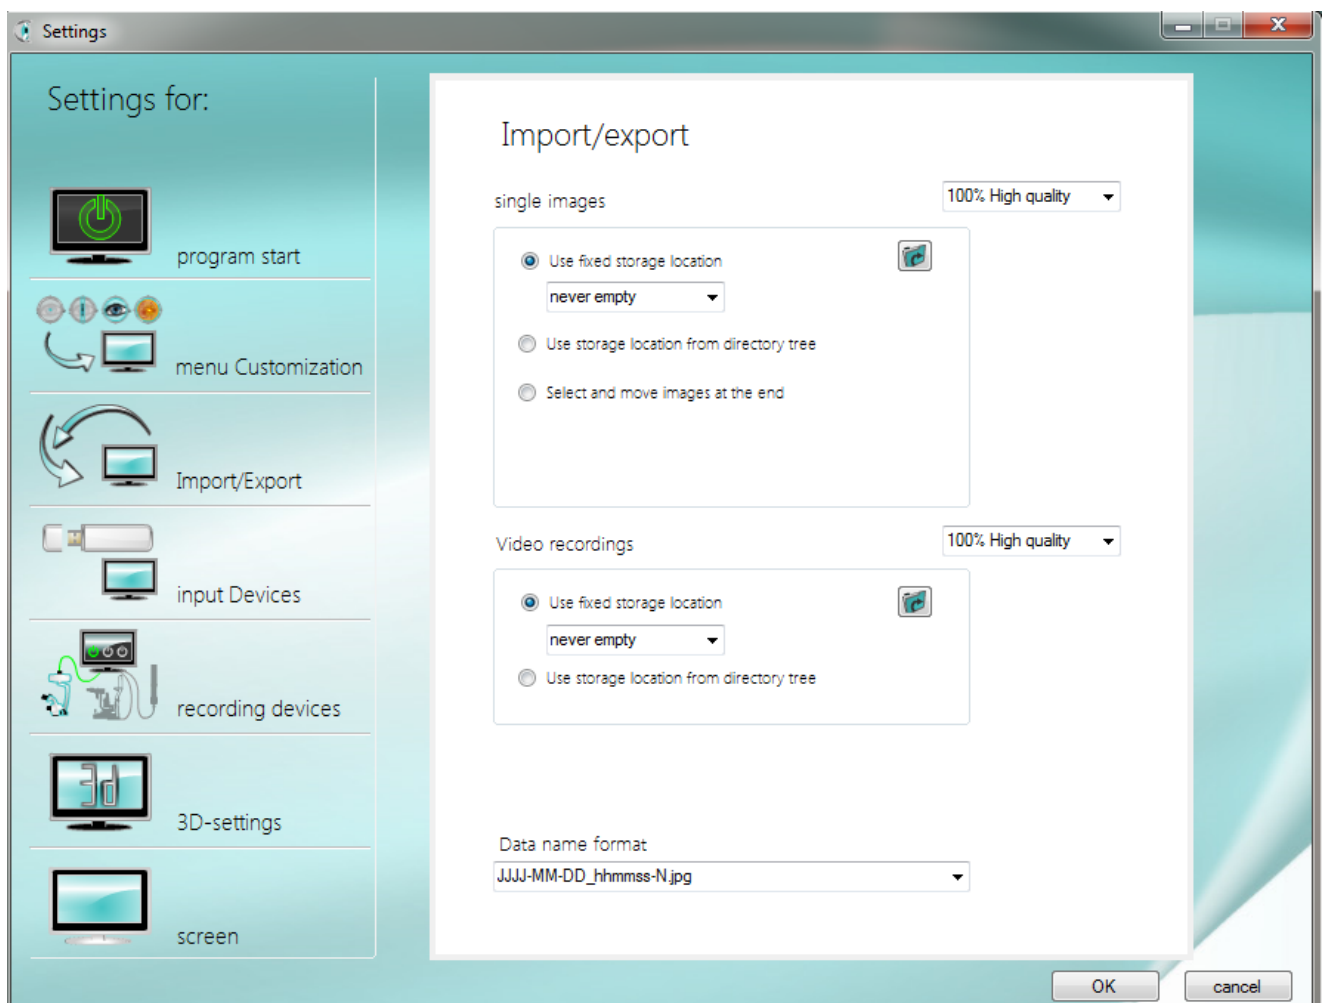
Settings

Settings for:

program start

menu Customization

Import/Export

input Devices

recording devices

3D-settings

screen

Import/export

single images

100% High quality

Use fixed storage location

never empty

Use storage location from directory tree

Select and move images at the end

Video recordings

100% High quality

Use fixed storage location

never empty

Use storage location from directory tree

Data name format

JJJJ-MM-DD_hhmmss-N.jpg

OK

cancel